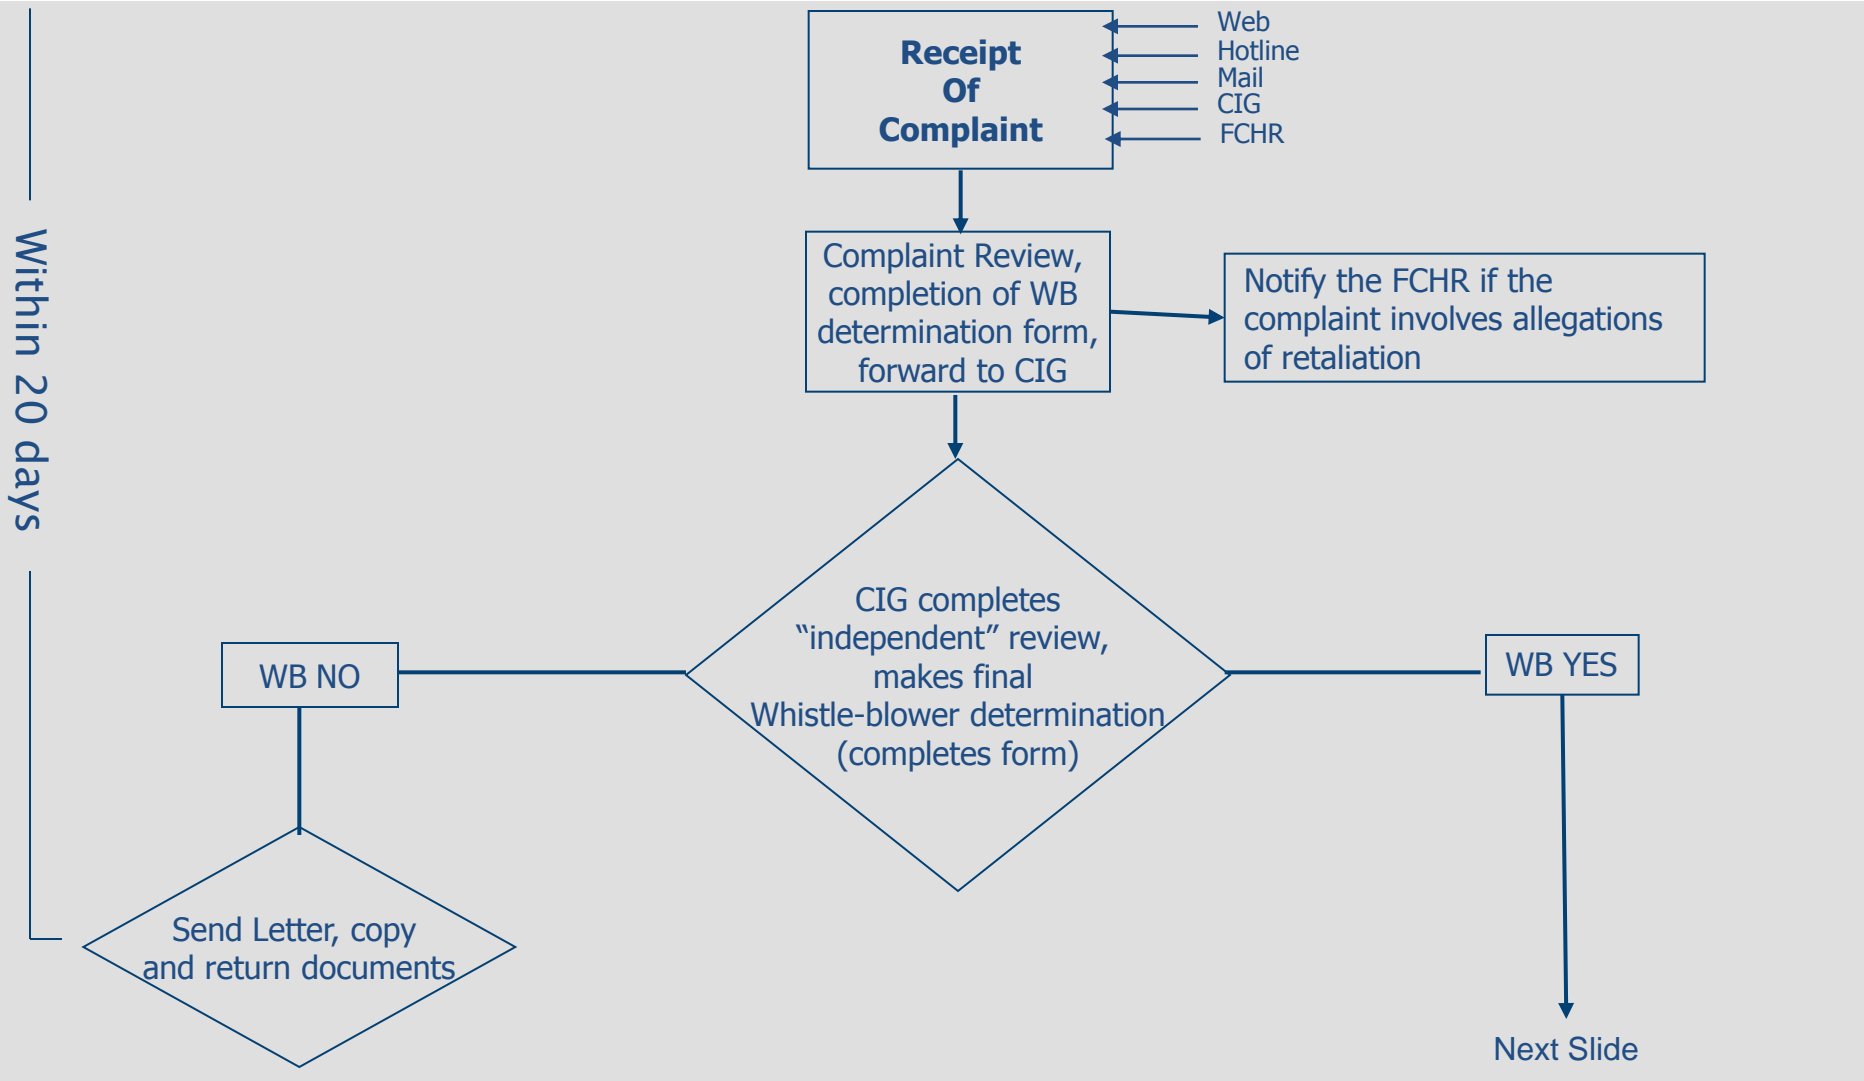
Within 20 days

Receipt Of Complaint

Web
Hotline
Mail
CIG
FCHR

Complaint Review, completion of WB determination form, forward to CIG

Notify the FCHR if the complaint involves allegations of retaliation

CIG completes "independent" review, makes final Whistle-blower determination (completes form)

WB NO

WB YES

Send Letter, copy and return documents

Next Slide